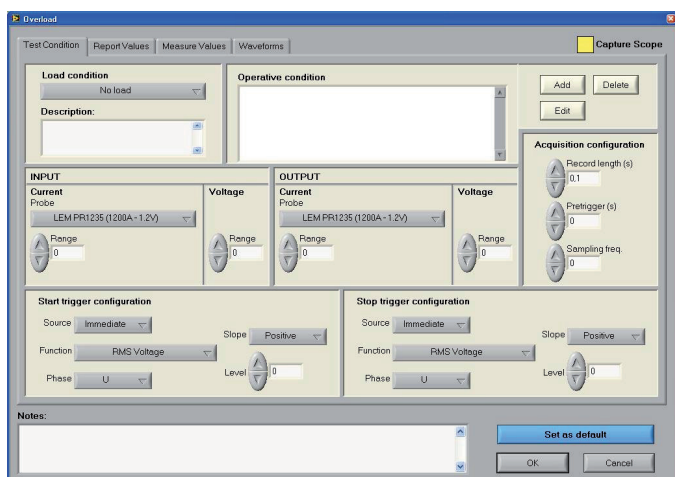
Overload

Test Condition | Report Values | Measure Values | Waveforms

Capture Scope

Load condition
No load
Description:

Operative condition

Add
Delete
Edit

Acquisition configuration
Record length (s)
0.1
Pretrigger (s)
0
Sampling freq.
0

INPUT
Current
Probe
LEM PR1235 (1200A - 1.2V)
Range
0
Voltage
Range
0

OUTPUT
Current
Probe
LEM PR1235 (1200A - 1.2V)
Range
0
Voltage
Range
0

Start trigger configuration
Source Immediate
Function RMS Voltage
Phase U
Slope Positive
Level 0

Stop trigger configuration
Source Immediate
Function RMS Voltage
Phase U
Slope Positive
Level 0

Notes:

Set as default
OK
Cancel